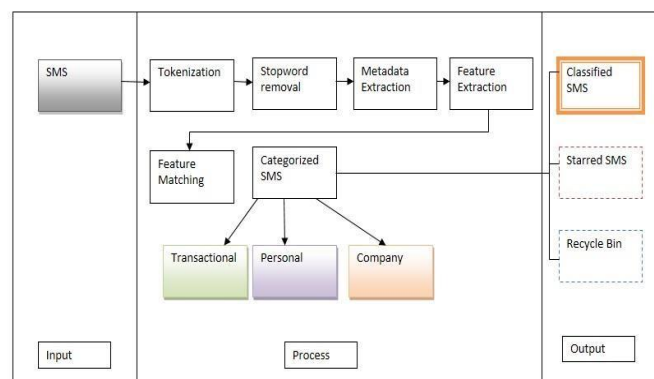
SMS

Tokenization

Stopword removal

Metadata Extraction

Feature Extraction

Feature Matching

Categorized SMS

Transactional

Personal

Company

Classified SMS

Starred SMS

Recycle Bin

Input

Process

Output